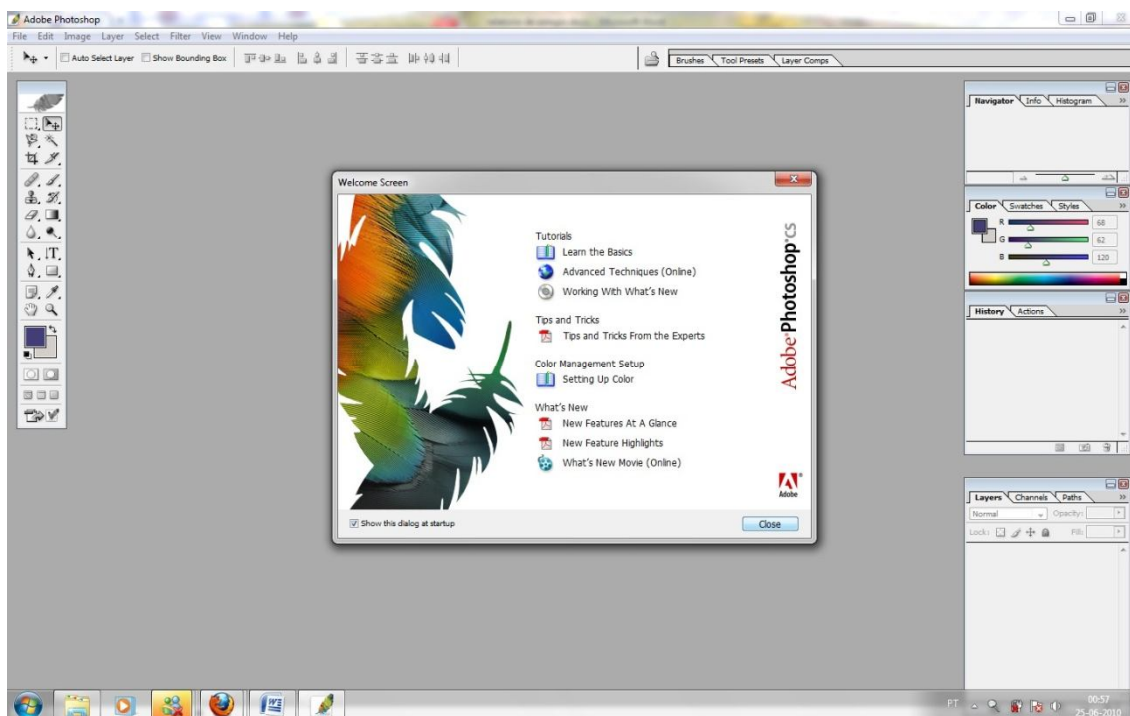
Adobe Photoshop

File Edit Image Layer Select Filter View Window Help

Auto Select Layer Show Bounding Box

Brushes Tool Presets Layer Comps

Navigator Info Histogram

Color Swatches Styles

R 68
G 62
B 120

History Actions

Layers Channels Paths

Normal Opacity:

Lock: Fill:

Welcome Screen

Tutorials
Learn the Basics
Advanced Techniques (Online)
Working With What's New

Tips and Tricks
Tips and Tricks From the Experts

Color Management Setup
Setting Up Color

What's New
New Features At A Glance
New Feature Highlights
What's New Movie (Online)

Adobe Photoshop CS

Adobe

Show this dialog at startup

Close

PT

00:57
25-06-2010